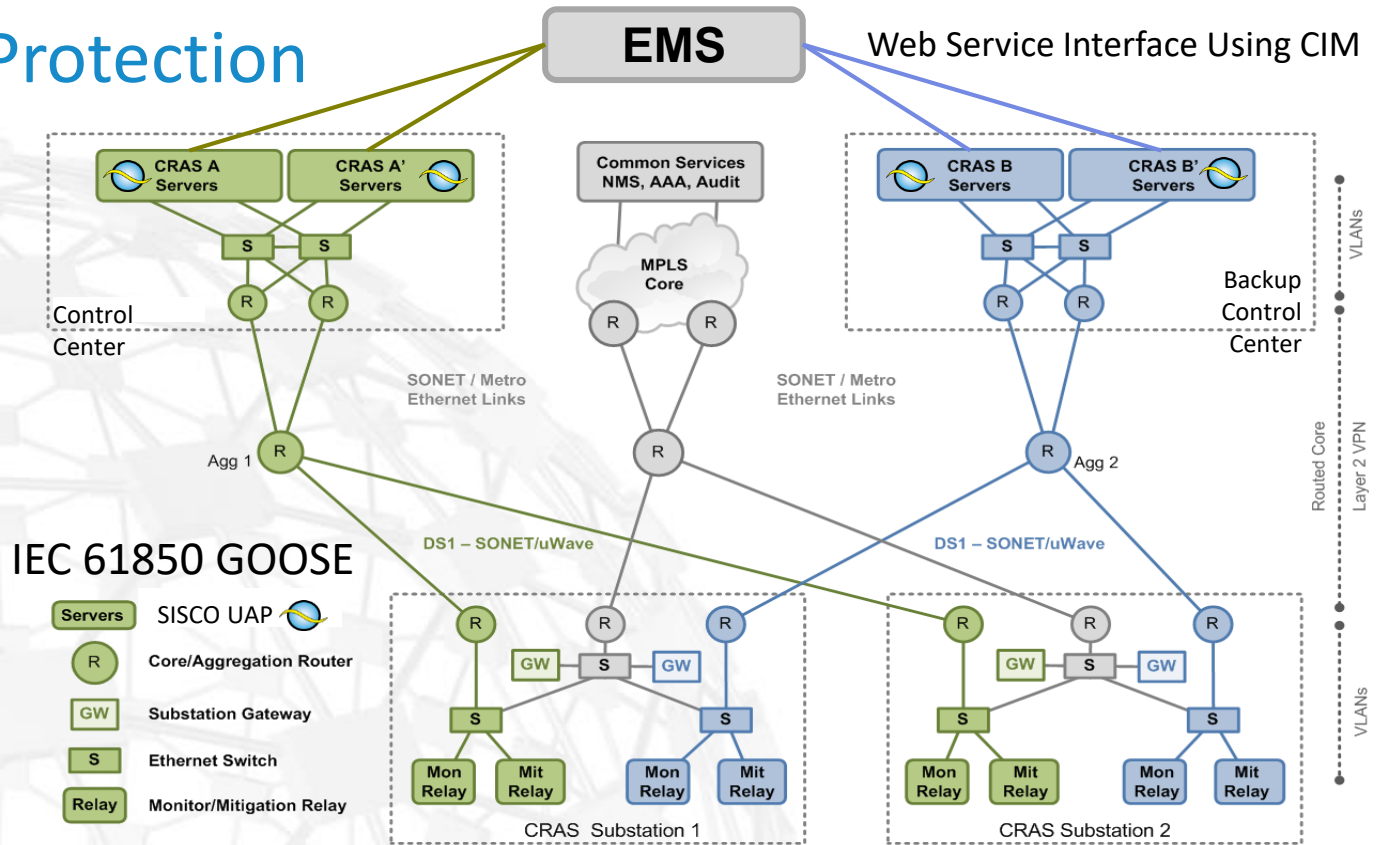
Protection

EMS

Web Service Interface Using CIM

CRAS A Servers

CRAS A' Servers

Common Services NMS, AAA, Audit

CRAS B Servers

CRAS B' Servers

S S

R R

Control Center

MPLS Core

R R

S S

R R

Backup Control Center

VLANs

SONET / Metro Ethernet Links

SONET / Metro Ethernet Links

Agg 1 R

R

R Agg 2

Routed Core

Layer 2 VPN

IEC 61850 GOOSE

DS1 – SONET/uWave

DS1 – SONET/uWave

Servers SISCO UAP

R Core/Aggregation Router

GW Substation Gateway

S Ethernet Switch

Relay Monitor/Mitigation Relay

R R R

GW S GW

S S

Mon Relay Mit Relay Mon Relay Mit Relay

CRAS Substation 1

R R R

GW S GW

S S

Mon Relay Mit Relay Mon Relay Mit Relay

CRAS Substation 2

VLANs